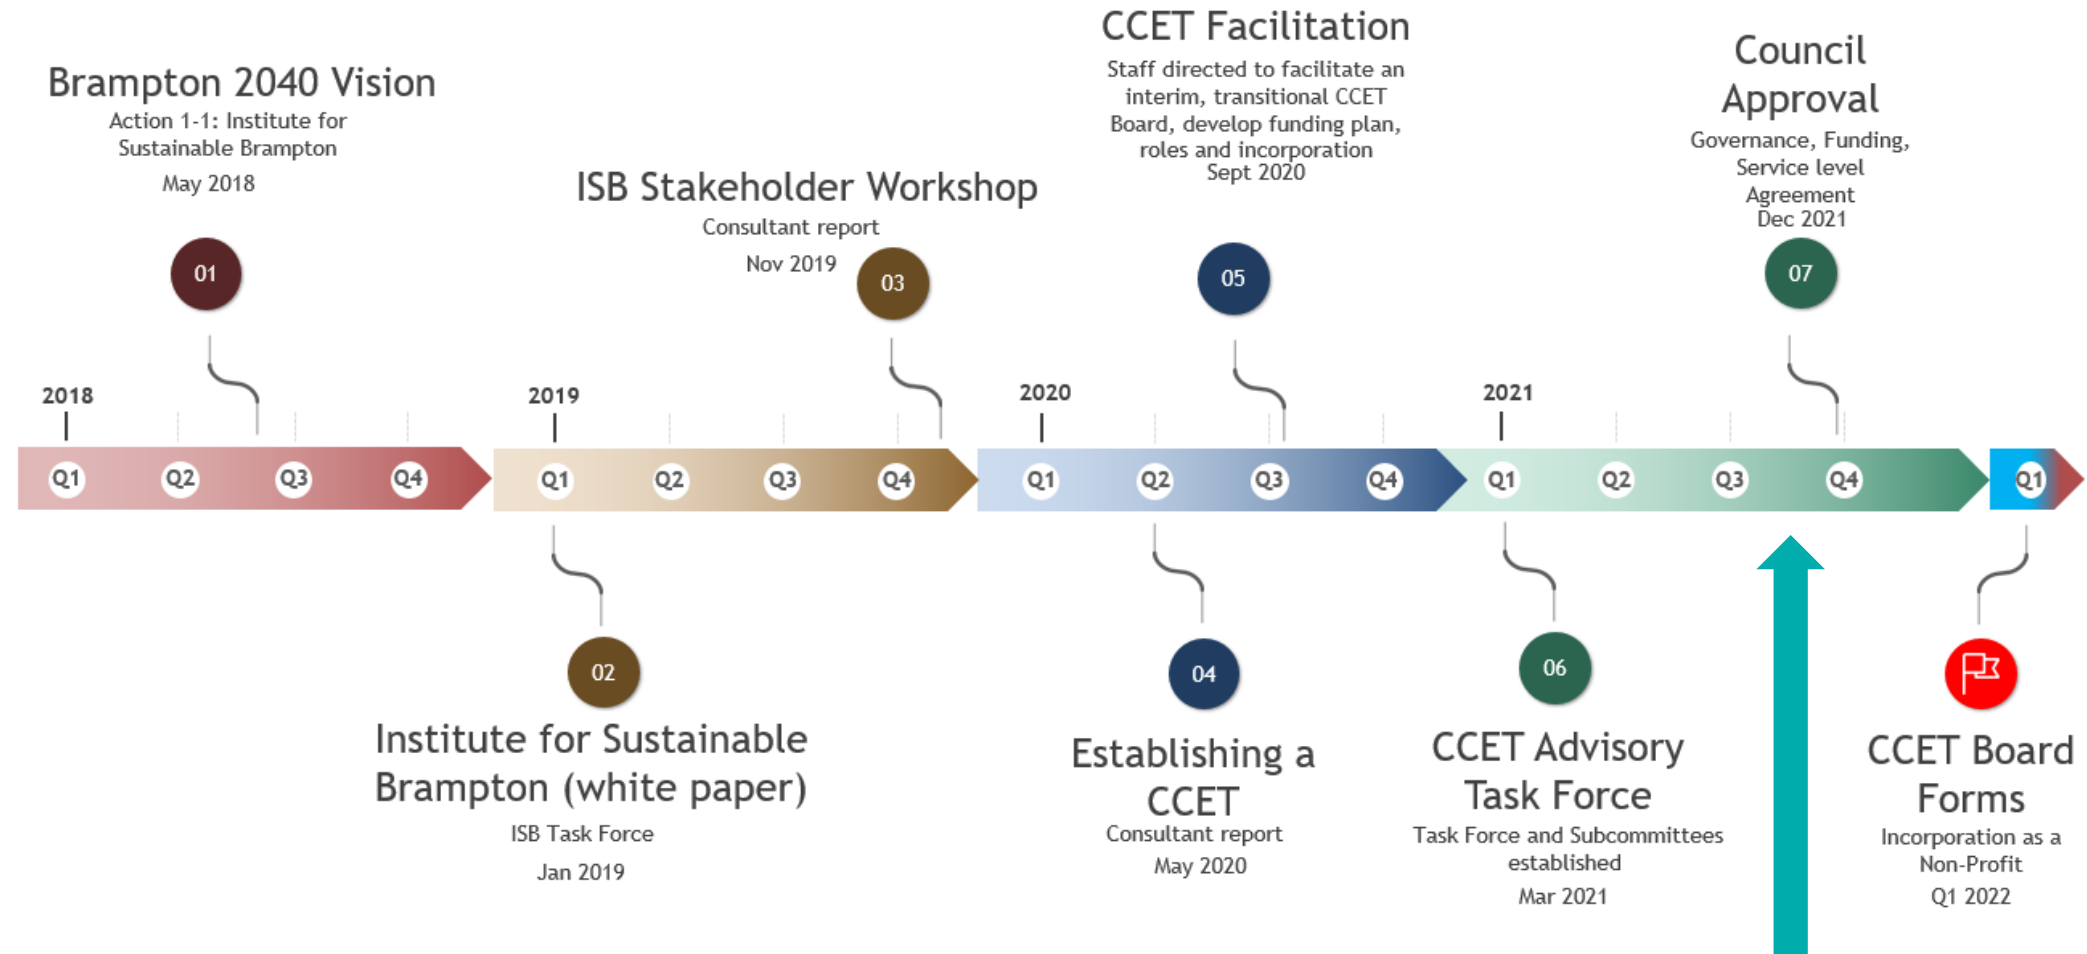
Brampton 2040 Vision
Action 1-1: Institute for Sustainable Brampton
May 2018

01

ISB Stakeholder Workshop
Consultant report
Nov 2019

03

CCET Facilitation
Staff directed to facilitate an interim, transitional CCET Board, develop funding plan, roles and incorporation
Sept 2020

05

Council Approval
Governance, Funding, Service level Agreement
Dec 2021

07

2018
Q1 Q2 Q3 Q4
2019
Q1 Q2 Q3 Q4
2020
Q1 Q2 Q3 Q4
2021
Q1 Q2 Q3 Q4
Q1

02
Institute for Sustainable Brampton (white paper)
ISB Task Force
Jan 2019

04
Establishing a CCET
Consultant report
May 2020

06
CCET Advisory Task Force
Task Force and Subcommittees established
Mar 2021

CCET Board Forms
Incorporation as a Non-Profit
Q1 2022